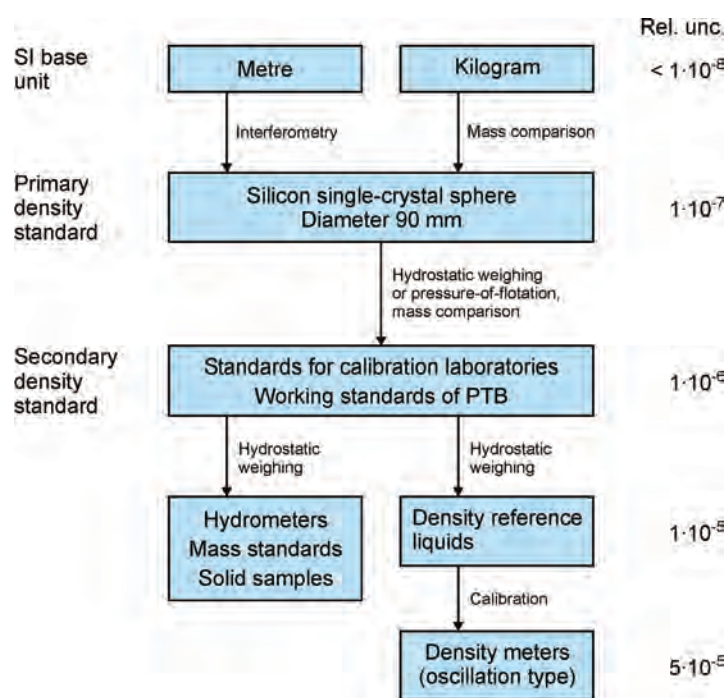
Rel. unc.

SI base unit

Metre

Kilogram

$< 1\cdot10^{-8}$

Interferometry

Mass comparison

Primary density standard

Silicon single-crystal sphere
Diameter 90 mm

$1\cdot10^{-7}$

Hydrostatic weighing or pressure-of-flotation, mass comparison

Secondary density standard

Standards for calibration laboratories
Working standards of PTB

$1\cdot10^{-6}$

Hydrostatic weighing

Hydrostatic weighing

Hydrometers
Mass standards
Solid samples

Density reference liquids

$1\cdot10^{-5}$

Calibration

Density meters (oscillation type)

$5\cdot10^{-5}$